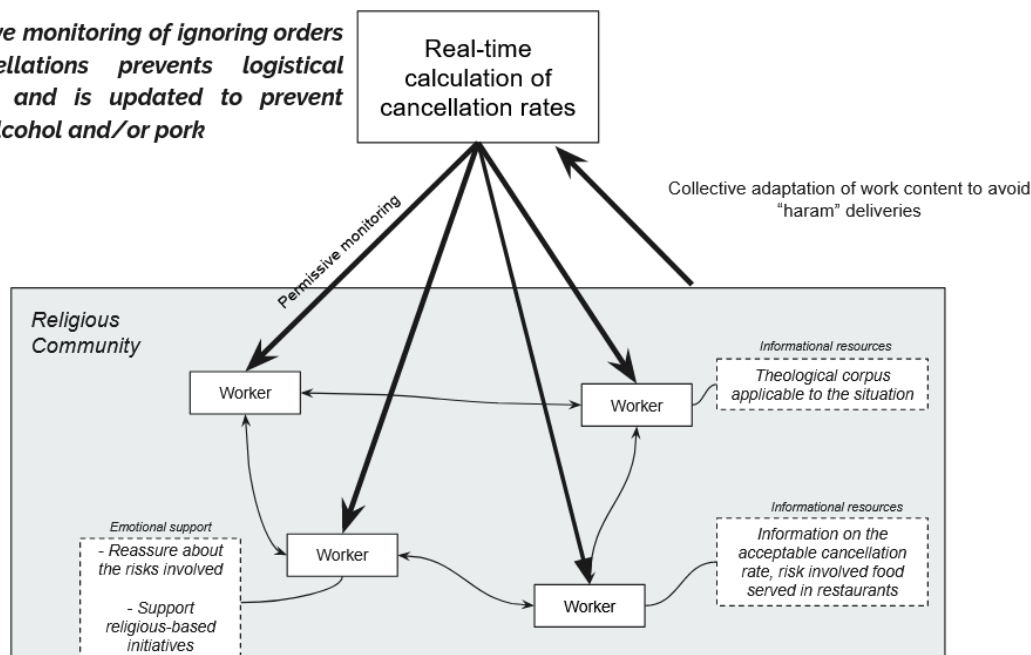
ve monitoring of ignoring orders
ellations prevents logistical
and is updated to prevent
lcohol and/or pork

Real-time calculation of cancellation rates

Permissive monitoring

Collective adaptation of work content to avoid "haram" deliveries

Religious Community

Worker

Worker

Informational resources

Theological corpus applicable to the situation

Worker

Worker

Emotional support

- Reassure about the risks involved

- Support religious-based initiatives

Informational resources

Information on the acceptable cancellation rate, risk involved food served in restaurants